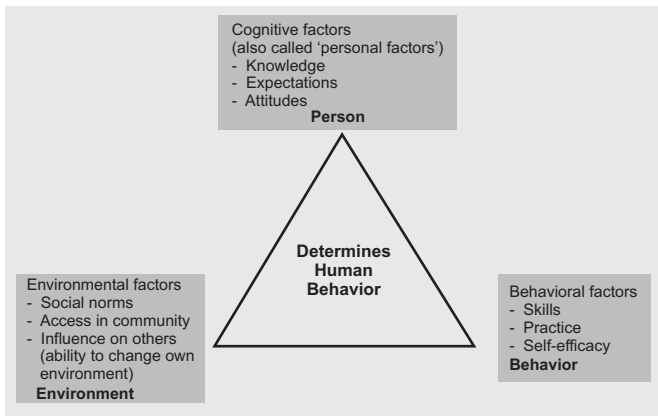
Cognitive factors
(also called 'personal factors')
- Knowledge
- Expectations
- Attitudes
**Person**

Determines Human Behavior

Environmental factors
- Social norms
- Access in community
- Influence on others (ability to change own environment)
**Environment**

Behavioral factors
- Skills
- Practice
- Self-efficacy
**Behavior**